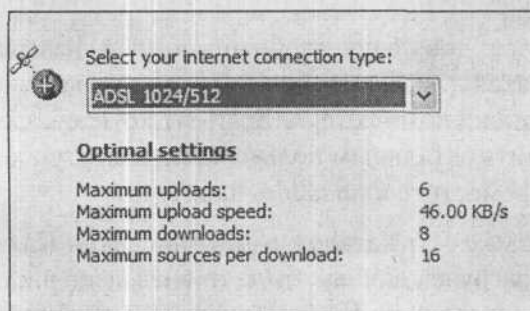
Select your internet connection type:

ADSL 1024/512

Optimal settings

| | |
|---|---|
| Maximum uploads: | 6 |
| Maximum upload speed: | 46.00 KB/s |
| Maximum downloads: | 8 |
| Maximum sources per download: | 16 |